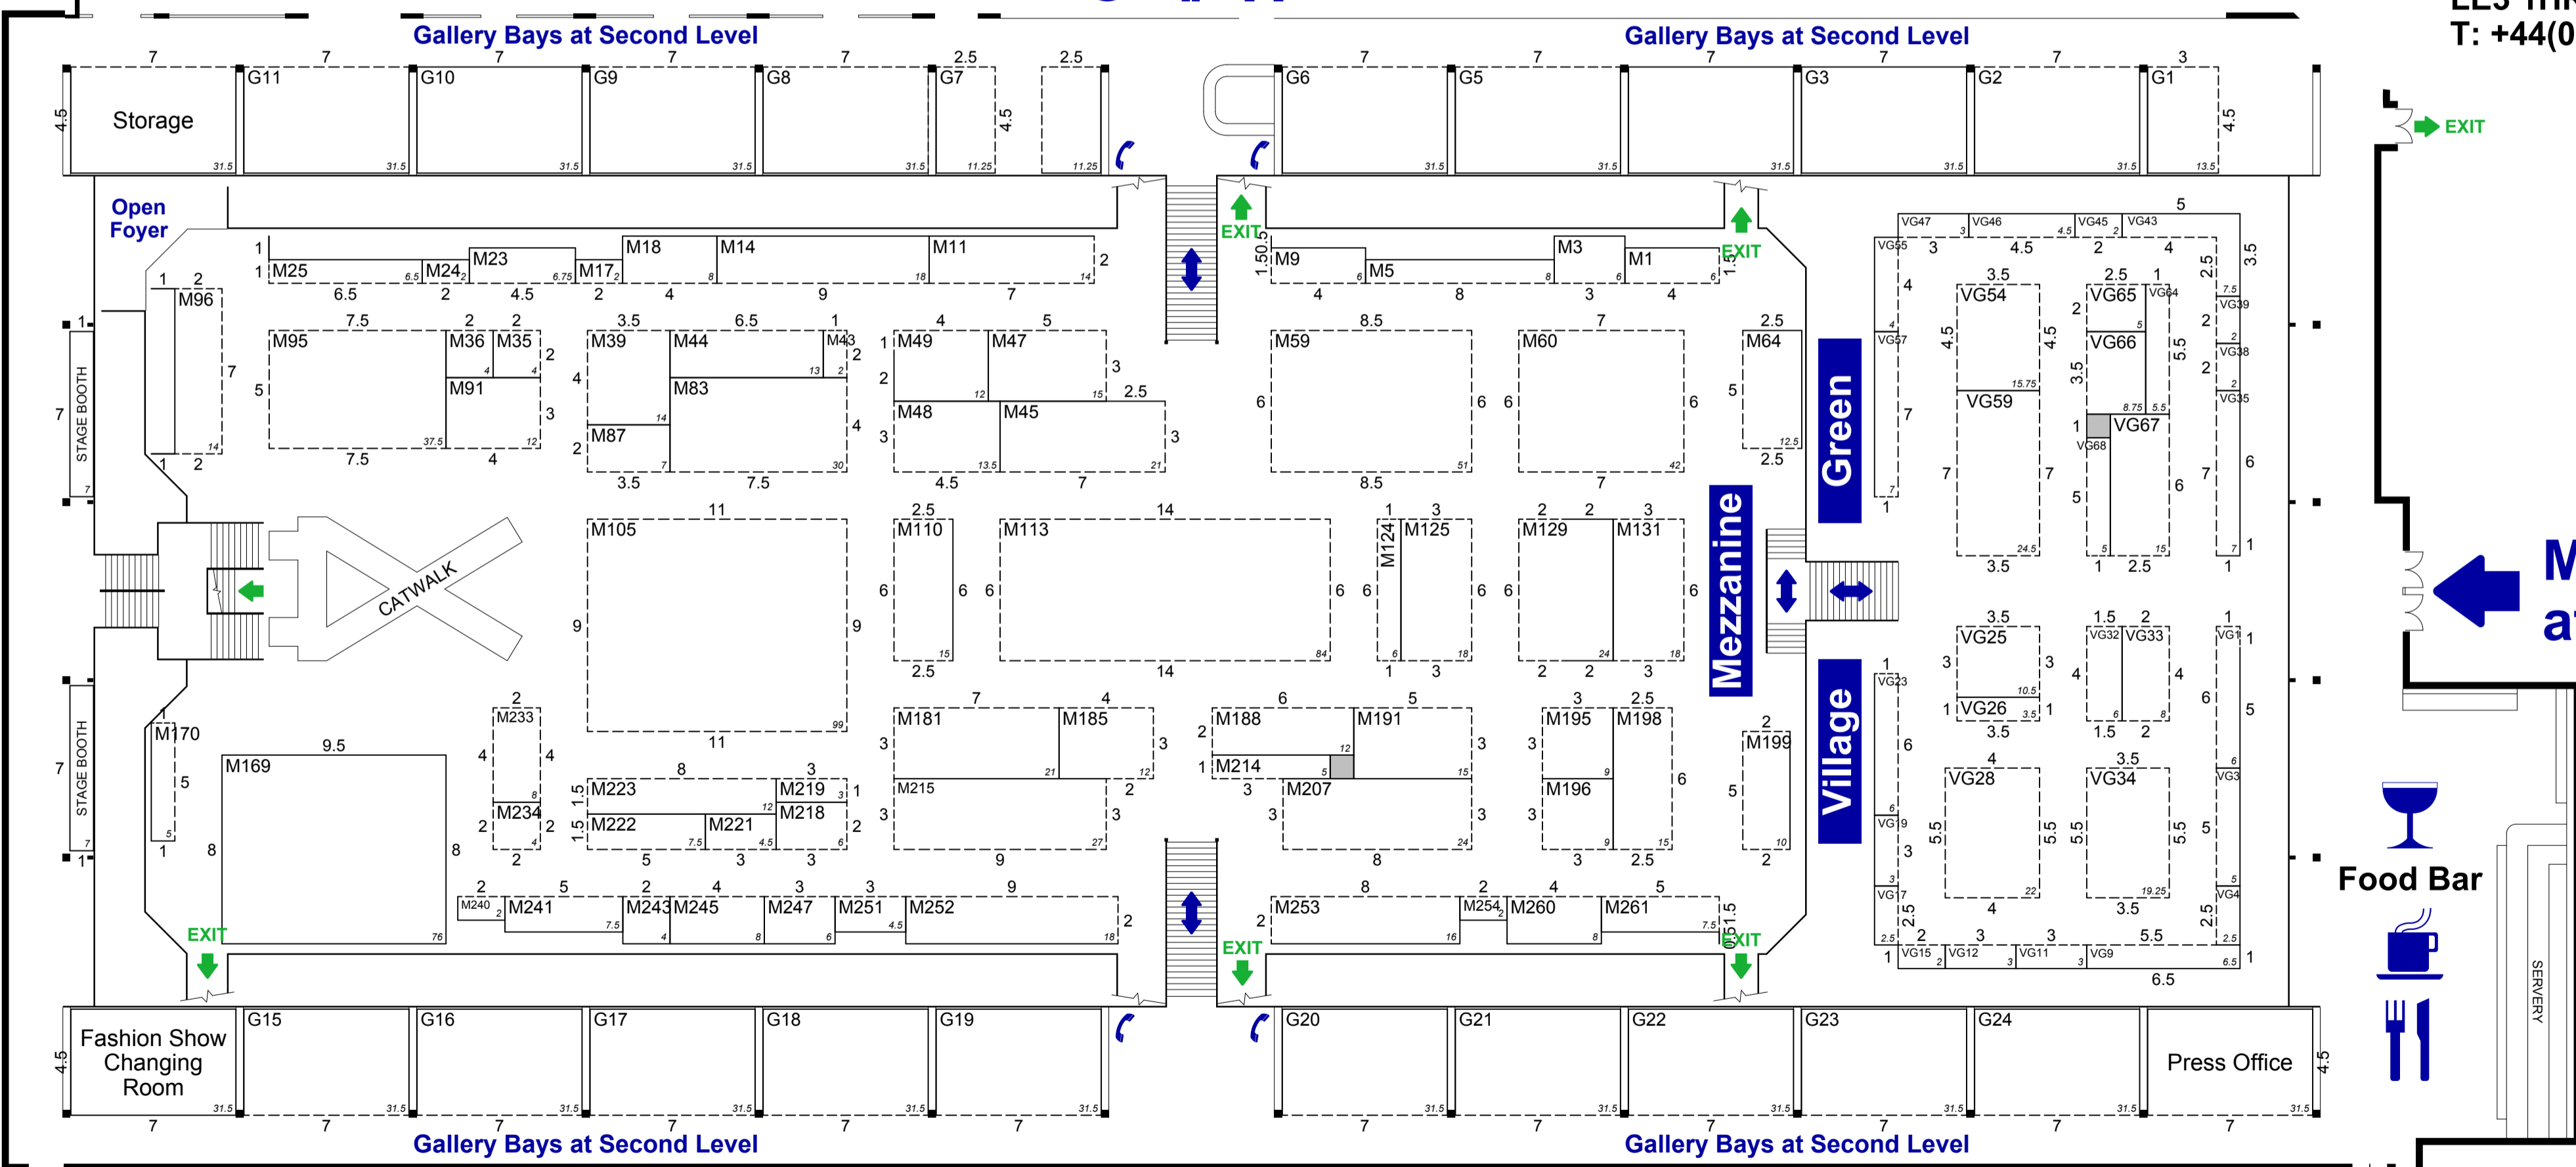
T: +44(0

Gallery Bays at Second Level

Gallery Bays at Second Level

Storage
G11
G10
G9
G8
G7
G6
G5
G3
G2
G1

EXIT

Open Foyer

M25
M24
M23
M17
M18
M14
M11
M9
M5
M3
M1
EXIT
EXIT

M96
M95
M36
M35
M91
M39
M44
M43
M83
M87
M49
M47
M48
M45
M59
M60
M64

STAGE BOOTH

CATWALK

M105
M110
M113
M124
M125
M129
M131

Green
Mezzanine
Village

VG47
VG46
VG45
VG43
VG55
VG54
VG65
VG64
VG39
VG57
VG66
VG38
VG59
VG35
VG67
VG68
VG25
VG32
VG33
VG1
VG23
VG26
VG28
VG34
VG3
VG19
VG17
VG4
VG15
VG12
VG11
VG9

M170
M169
M233
M234
M181
M185
M188
M191
M195
M198
M199
M214
M215
M207
M196
M223
M219
M222
M221
M218

M240
M241
M243
M245
M247
M251
M252
M253
M254
M260
M261

EXIT
EXIT
EXIT

STAGE BOOTH

Food Bar

SERVERY

Fashion Show Changing Room
G15
G16
G17
G18
G19
G20
G21
G22
G23
G24
Press Office

Gallery Bays at Second Level

Gallery Bays at Second Level